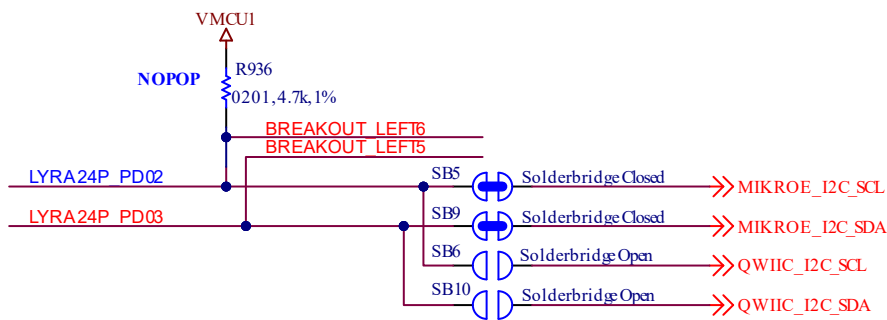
VMCU1

NOPOP

R936
0201,4.7k,1%

BREAKOUT_LEFT6
BREAKOUT_LEFT5

LYRA24P_PD02
LYRA24P_PD03

SB5
Solderbridge Closed
MIKROE_I2C_SCL

SB9
Solderbridge Closed
MIKROE_I2C_SDA

SB6
Solderbridge Open
QWIIC_I2C_SCL

SB10
Solderbridge Open
QWIIC_I2C_SDA